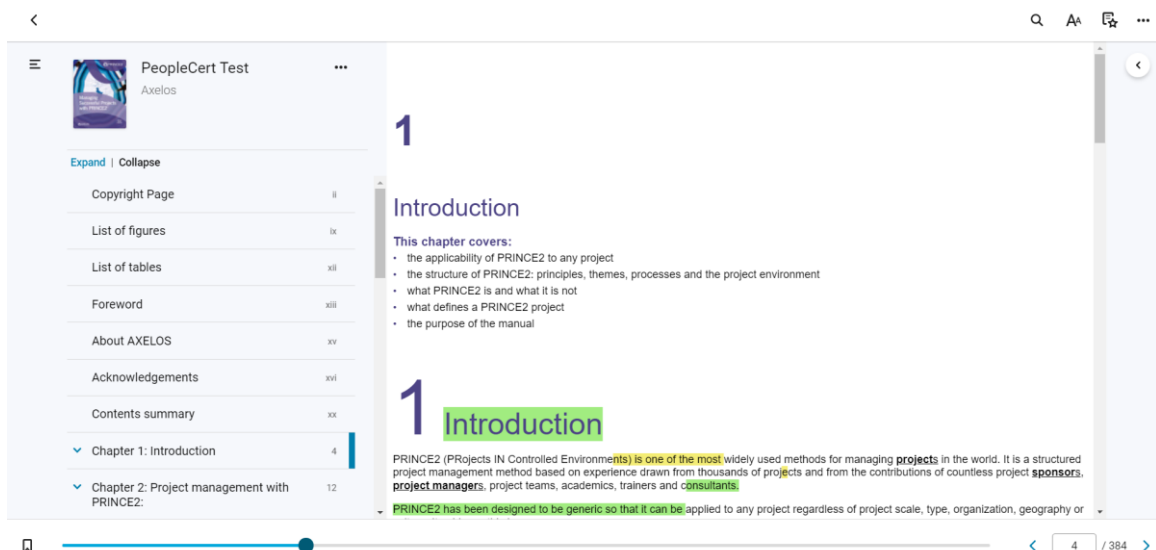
PeopleCert Test
Axelos

Expand | Collapse

Copyright Page ii
List of figures ix
List of tables xii
Foreword xiii
About AXELOS xv
Acknowledgements xvi
Contents summary xx
Chapter 1: Introduction 4
Chapter 2: Project management with PRINCE2: 12

1

Introduction

This chapter covers:
- the applicability of PRINCE2 to any project
- the structure of PRINCE2: principles, themes, processes and the project environment
- what PRINCE2 is and what it is not
- what defines a PRINCE2 project
- the purpose of the manual

1 Introduction

PRINCE2 (PRojects IN Controlled Environments) is one of the most widely used methods for managing projects in the world. It is a structured project management method based on experience drawn from thousands of projects and from the contributions of countless project sponsors, project managers, project teams, academics, trainers and consultants.

PRINCE2 has been designed to be generic so that it can be applied to any project regardless of project scale, type, organization, geography or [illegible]

4 / 384